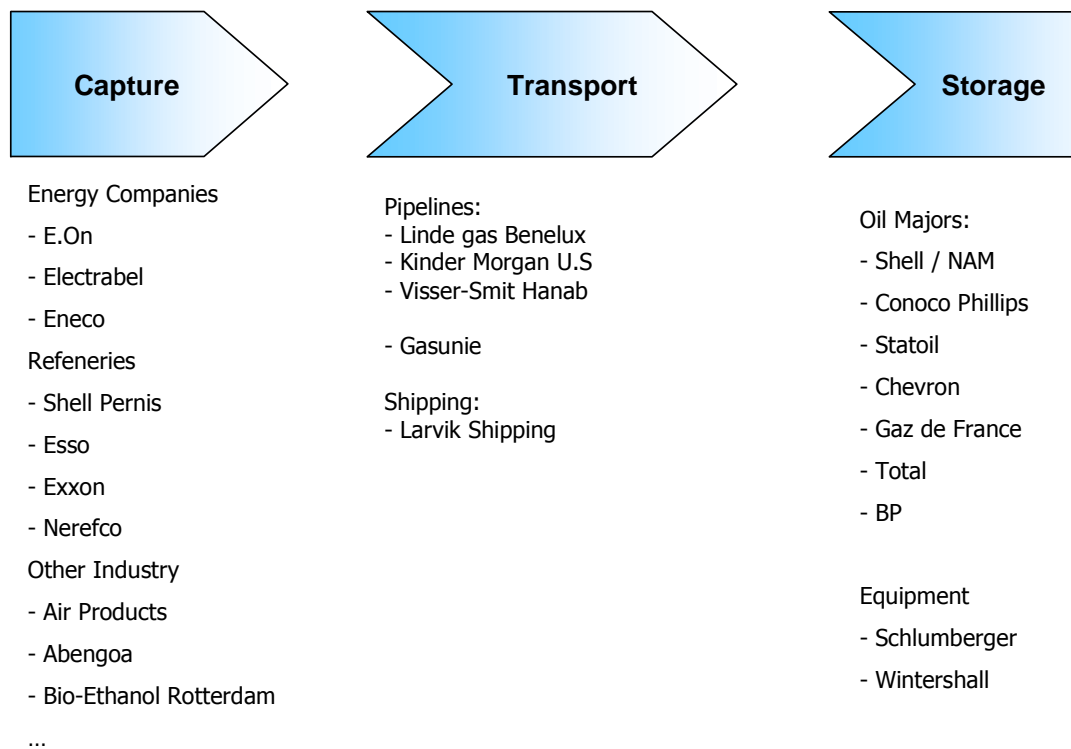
Capture

Transport

Storage

Energy Companies

- E.On

- Electrabel

- Eneco

Refeneries

- Shell Pernis

- Esso

- Exxon

- Nerefco

Other Industry

- Air Products

- Abengoa

- Bio-Ethanol Rotterdam

...

Pipelines:
- Linde gas Benelux
- Kinder Morgan U.S
- Visser-Smit Hanab

- Gasunie

Shipping:
- Larvik Shipping

Oil Majors:

- Shell / NAM

- Conoco Phillips

- Statoil

- Chevron

- Gaz de France

- Total

- BP

Equipment

- Schlumberger

- Wintershall